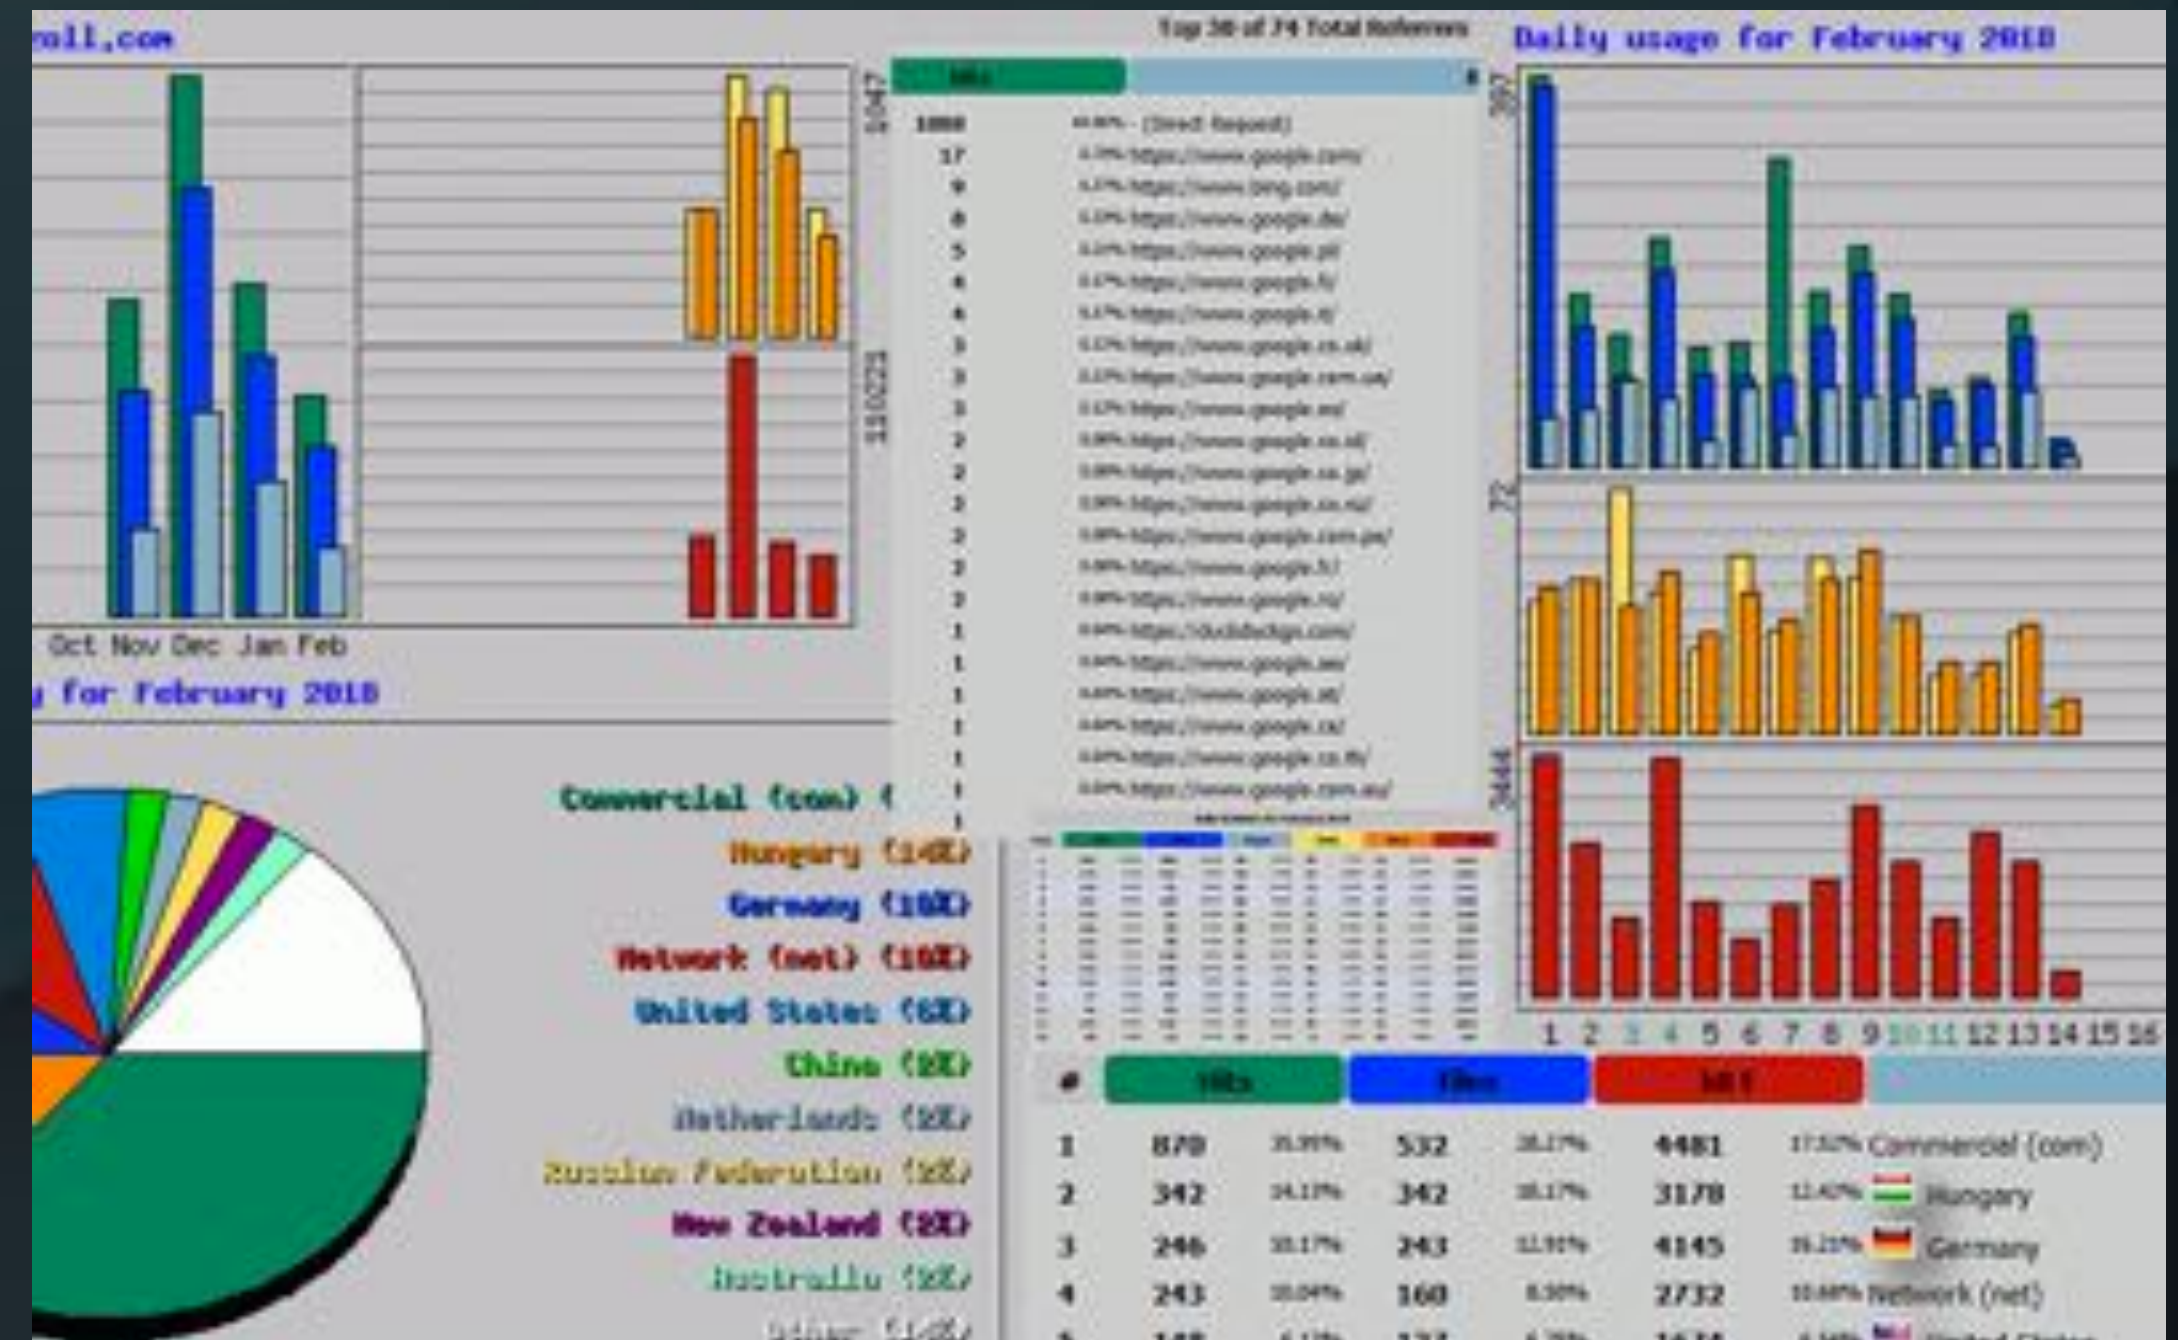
roll.com

Top 30 of 74 Total Referrers

Daily usage for February 2018

1047

110225

Oct Nov Dec Jan Feb

y for February 2018

Hits

1000 - (Direct Request)
17 https://www.google.com/
9 https://www.bing.com/
8 https://www.google.de/
5 https://www.google.pl/
4 https://www.google.fr/
4 https://www.google.it/
3 https://www.google.co.uk/
3 https://www.google.com.ua/
3 https://www.google.es/
2 https://www.google.co.id/
2 https://www.google.co.jp/
2 https://www.google.co.nz/
2 https://www.google.com.pe/
2 https://www.google.fi/
2 https://www.google.ro/
1 https://duckduckgo.com/
1 https://www.google.ae/
1 https://www.google.at/
1 https://www.google.ca/
1 https://www.google.co.th/
1 https://www.google.com.au/

387

72

3444

1 2 3 4 5 6 7 8 9 10 11 12 13 14 15 16

Commercial (com) (
Hungary (14%)
Germany (10%)
Network (net) (10%)
United States (6%)
China (2%)
Netherlands (2%)
Russian Federation (2%)
New Zealand (2%)
Australia (2%)
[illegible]

| # | Hits | | Files | | KBytes | |
|---|---|---|---|---|---|---|
| 1 | 870 | 35.95% | 532 | 28.17% | 4481 | 17.52% Commercial (com) |
| 2 | 342 | 14.13% | 342 | 18.17% | 3178 | 12.42% Hungary |
| 3 | 246 | 10.17% | 243 | 12.91% | 4145 | 16.21% Germany |
| 4 | 243 | 10.04% | 160 | 8.50% | 2732 | 10.68% Network (net) |